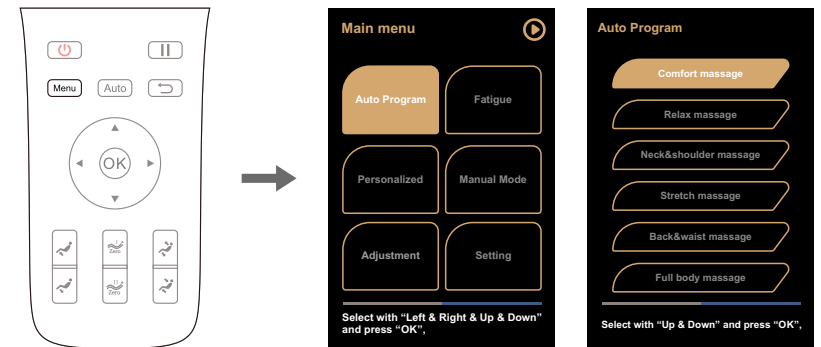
Menu
Auto
OK
Zero
Zero

Main menu

Auto Program
Fatigue
Personalized
Manual Mode
Adjustment
Setting

Select with "Left & Right & Up & Down" and press "OK",

Auto Program

Comfort massage
Relax massage
Neck&shoulder massage
Stretch massage
Back&waist massage
Full body massage

Select with "Up & Down" and press "OK",